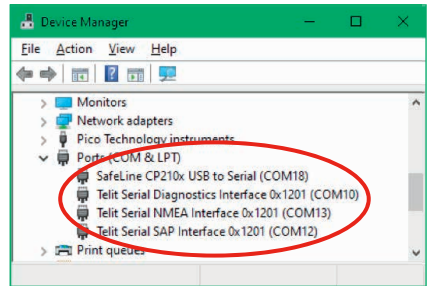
Device Manager

File Action View Help

Monitors
Network adapters
Pico Technology instruments
Ports (COM & LPT)
SafeLine CP210x USB to Serial (COM18)
Telit Serial Diagnostics Interface 0x1201 (COM10)
Telit Serial NMEA Interface 0x1201 (COM13)
Telit Serial SAP Interface 0x1201 (COM12)
Print queues